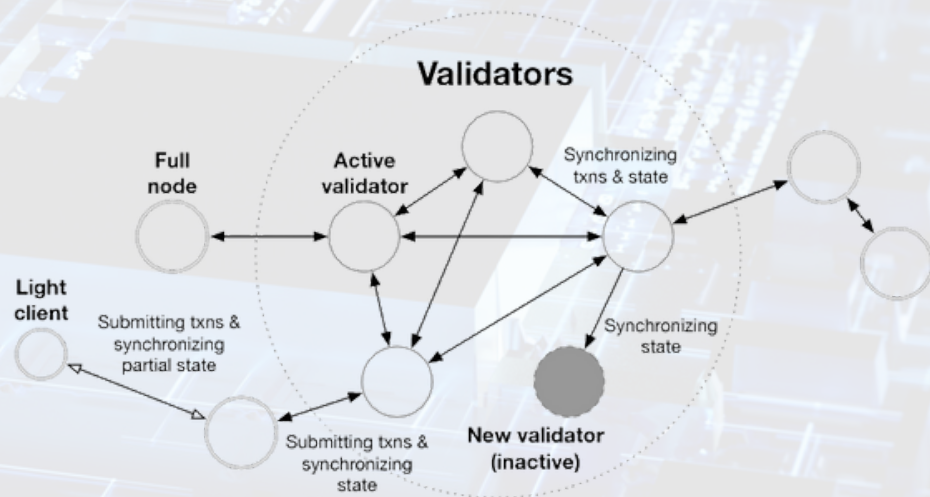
Validators

Full node

Active validator

Synchronizing txns & state

Light client

Submitting txns & synchronizing partial state

Synchronizing state

Submitting txns & synchronizing state

New validator (inactive)